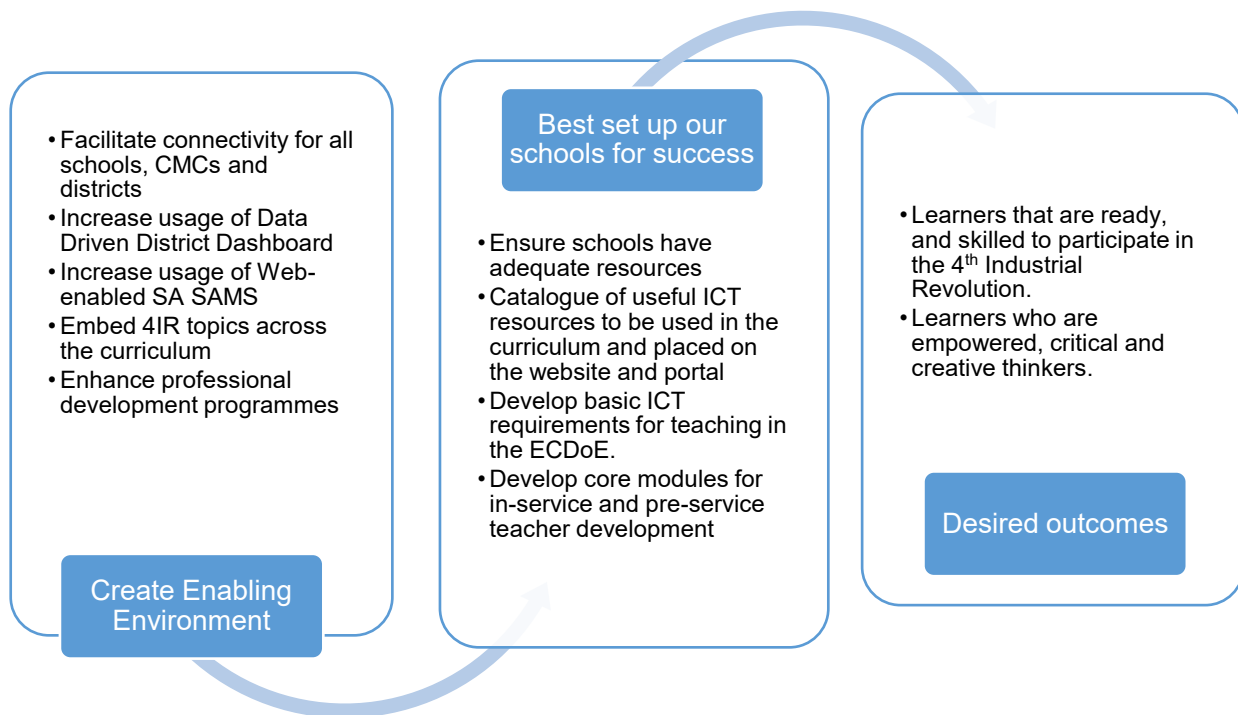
• Facilitate connectivity for all schools, CMCs and districts
• Increase usage of Data Driven District Dashboard
• Increase usage of Web-enabled SA SAMS
• Embed 4IR topics across the curriculum
• Enhance professional development programmes

Create Enabling Environment

Best set up our schools for success

• Ensure schools have adequate resources
• Catalogue of useful ICT resources to be used in the curriculum and placed on the website and portal
• Develop basic ICT requirements for teaching in the ECDoE.
• Develop core modules for in-service and pre-service teacher development

• Learners that are ready, and skilled to participate in the 4$^{th}$ Industrial Revolution.
• Learners who are empowered, critical and creative thinkers.

Desired outcomes